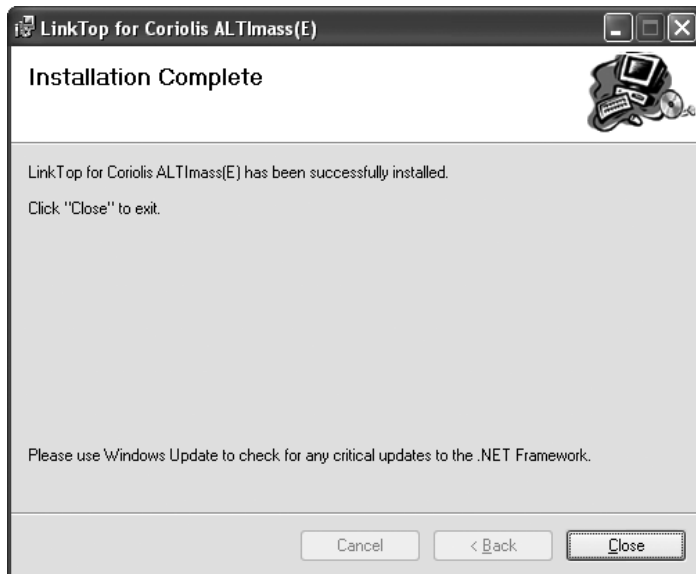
LinkTop for Coriolis ALTImass(E)

Installation Complete

LinkTop for Coriolis ALTImass(E) has been successfully installed.

Click "Close" to exit.

Please use Windows Update to check for any critical updates to the .NET Framework.

Cancel

< Back

Close